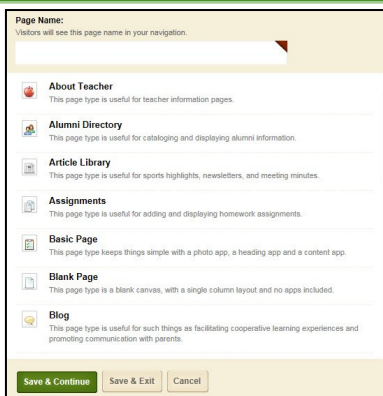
Page Name:
Visitors will see this page name in your navigation.

About Teacher
This page type is useful for teacher information pages.

Alumni Directory
This page type is useful for cataloging and displaying alumni information.

Article Library
This page type is useful for sports highlights, newsletters, and meeting minutes.

Assignments
This page type is useful for adding and displaying homework assignments.

Basic Page
This page type keeps things simple with a photo app, a heading app and a content app.

Blank Page
This page type is a blank canvas, with a single column layout and no apps included.

Blog
This page type is useful for such things as facilitating cooperative learning experiences and promoting communication with parents.

Save & Continue
Save & Exit
Cancel